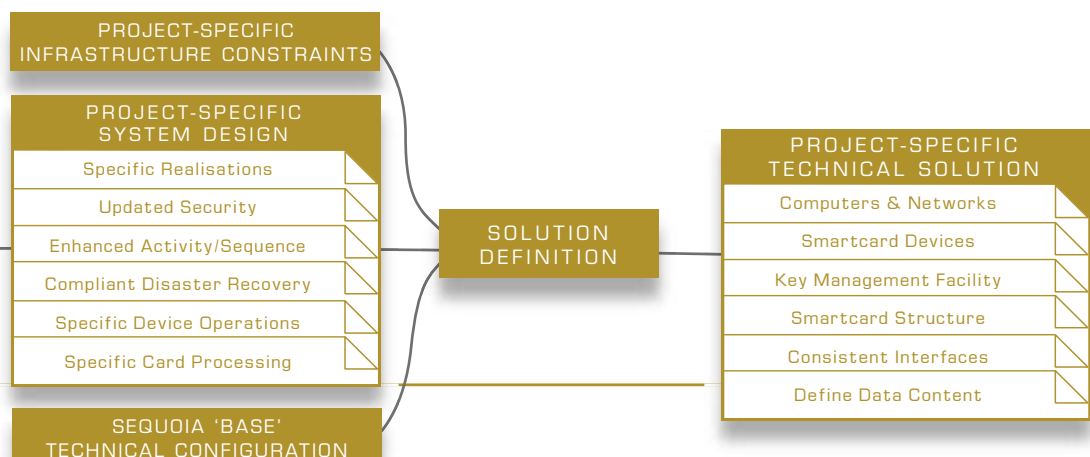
PROJECT-SPECIFIC INFRASTRUCTURE CONSTRAINTS

PROJECT-SPECIFIC SYSTEM DESIGN

Specific Realisations

Updated Security

Enhanced Activity/Sequence

Compliant Disaster Recovery

Specific Device Operations

Specific Card Processing

SEQUOIA 'BASE' TECHNICAL CONFIGURATION

SOLUTION DEFINITION

PROJECT-SPECIFIC TECHNICAL SOLUTION

Computers & Networks

Smartcard Devices

Key Management Facility

Smartcard Structure

Consistent Interfaces

Define Data Content